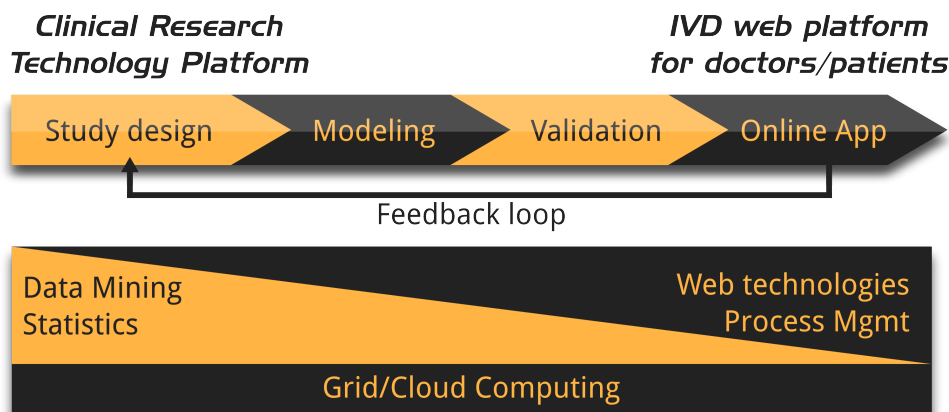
Clinical Research Technology Platform

IVD web platform for doctors/patients

Study design

Modeling

Validation

Online App

Feedback loop

Data Mining
Statistics

Web technologies
Process Mgmt

Grid/Cloud Computing